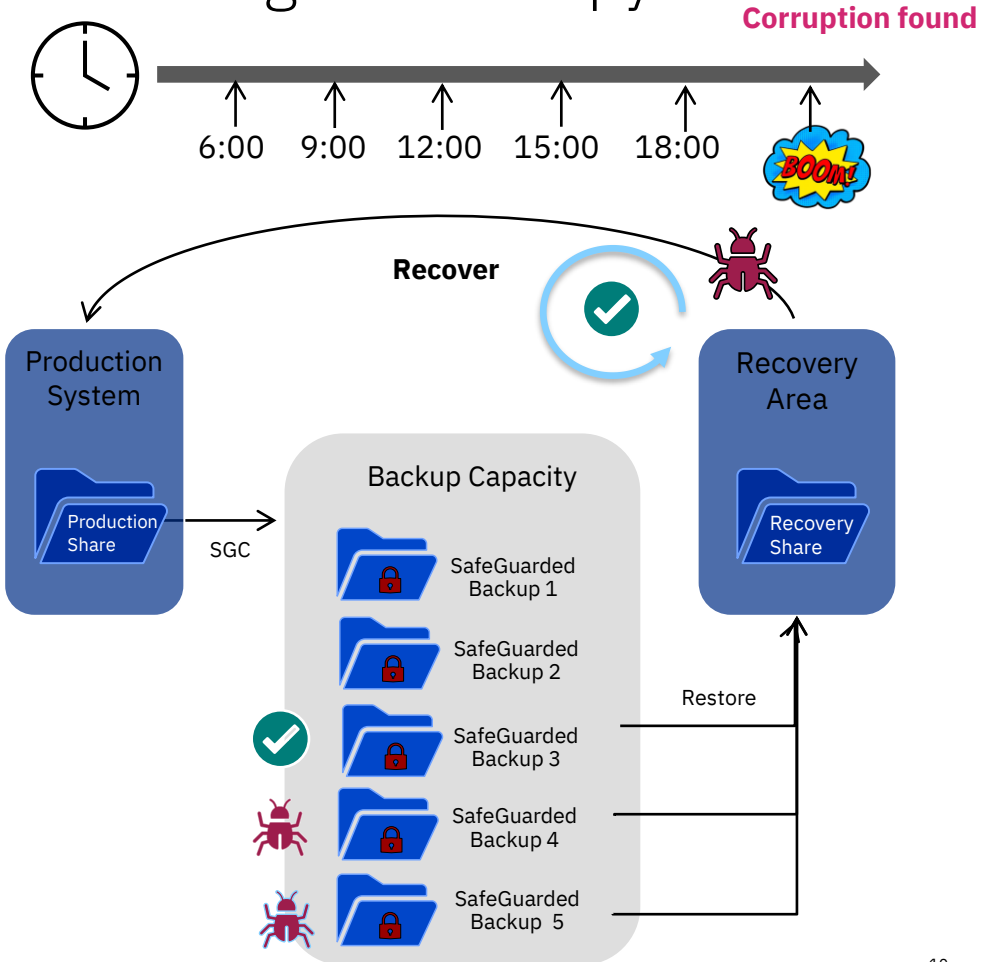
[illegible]

Corruption found

6:00 9:00 12:00 15:00 18:00

BOOM!

Recover

Production System

Production Share

SGC

Backup Capacity

SafeGuarded Backup 1

SafeGuarded Backup 2

SafeGuarded Backup 3

SafeGuarded Backup 4

SafeGuarded Backup 5

Recovery Area

Recovery Share

Restore

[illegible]